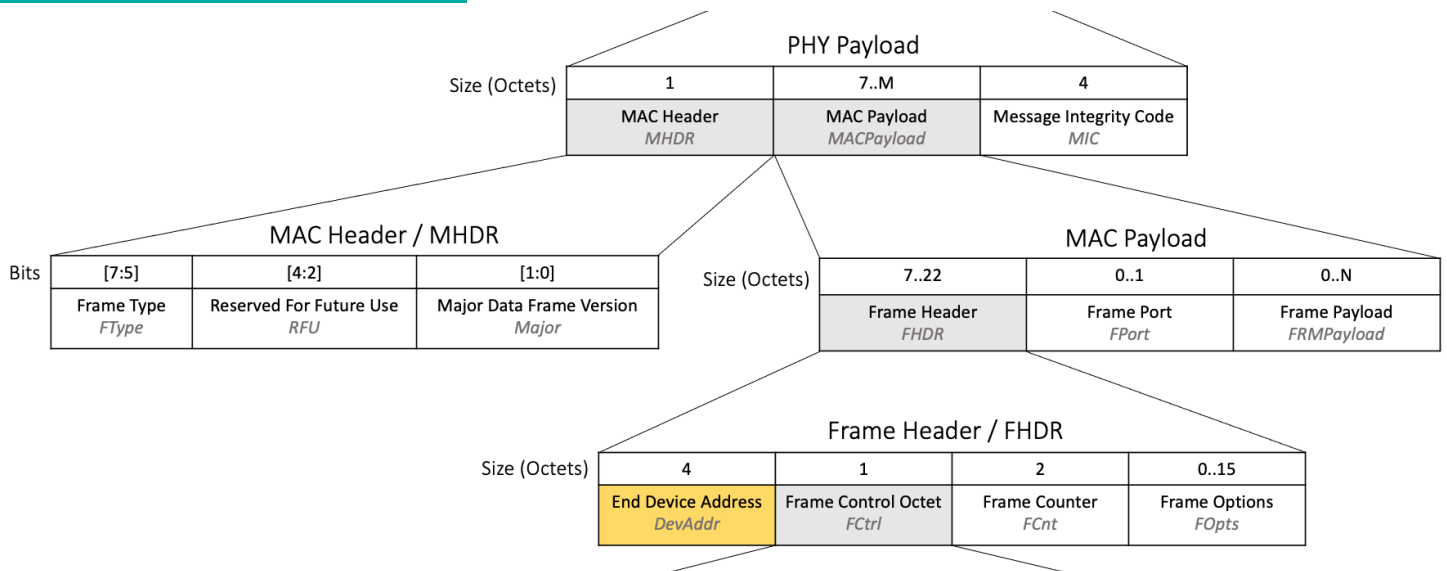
PHY Payload

| Size (Octets) | 1 | 7..M | 4 |
|---|---|---|---|
| | MAC Header *MHDR* | MAC Payload *MACPayload* | Message Integrity Code *MIC* |

MAC Header / MHDR

| Bits | [7:5] | [4:2] | [1:0] |
|---|---|---|---|
| | Frame Type *FType* | Reserved For Future Use *RFU* | Major Data Frame Version *Major* |

MAC Payload

| Size (Octets) | 7..22 | 0..1 | 0..N |
|---|---|---|---|
| | Frame Header *FHDR* | Frame Port *FPort* | Frame Payload *FRMPayload* |

Frame Header / FHDR

| Size (Octets) | 4 | 1 | 2 | 0..15 |
|---|---|---|---|---|
| | End Device Address *DevAddr* | Frame Control Octet *FCtrl* | Frame Counter *FCnt* | Frame Options *FOpts* |